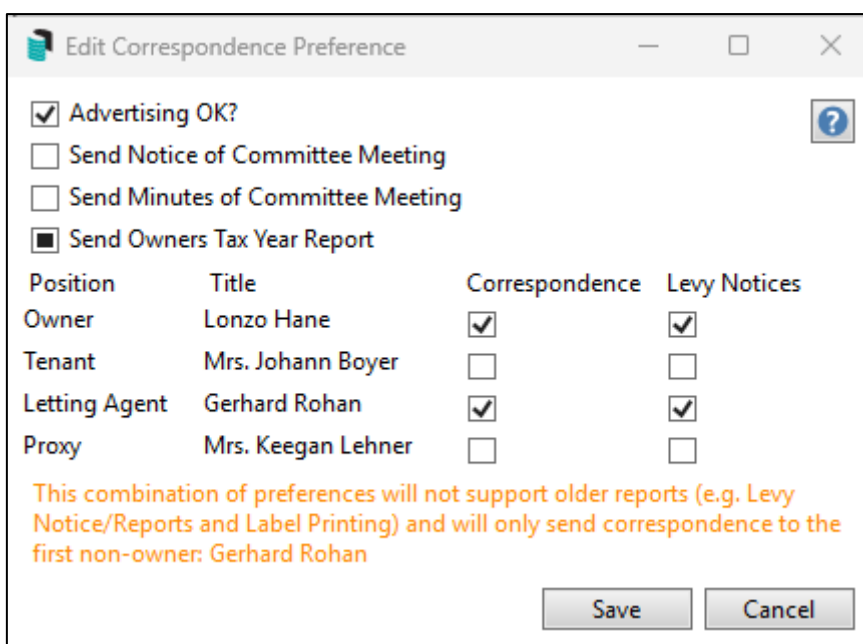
Edit Correspondence Preference

Advertising OK?

Send Notice of Committee Meeting

Send Minutes of Committee Meeting

Send Owners Tax Year Report

| Position | Title | Correspondence | Levy Notices |
|---|---|---|---|
| Owner | Lonzo Hane | ✓ | ✓ |
| Tenant | Mrs. Johann Boyer | | |
| Letting Agent | Gerhard Rohan | ✓ | ✓ |
| Proxy | Mrs. Keegan Lehner | | |

This combination of preferences will not support older reports (e.g. Levy Notice/Reports and Label Printing) and will only send correspondence to the first non-owner: Gerhard Rohan

Save

Cancel